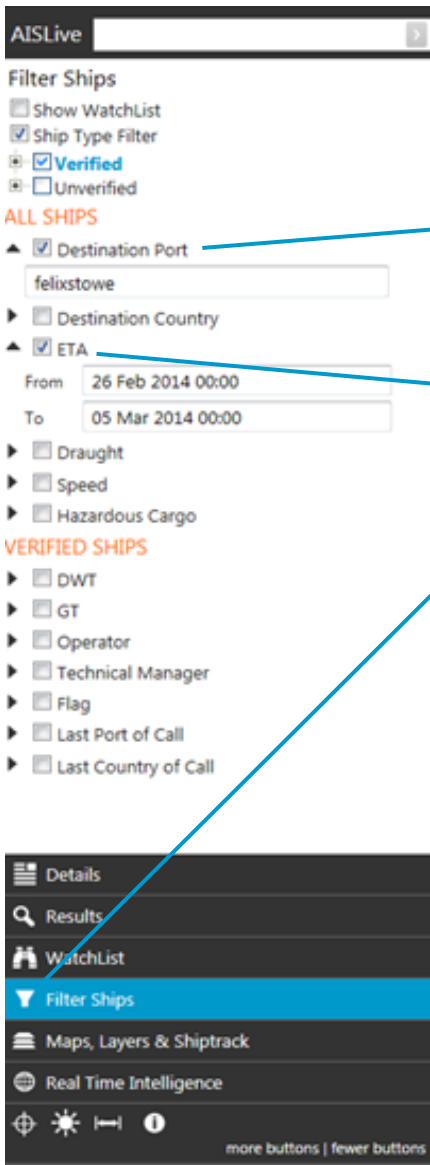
AISLive

Filter Ships

Show WatchList

Ship Type Filter

Verified

Unverified

ALL SHIPS

Destination Port

felixstowe

Destination Country

ETA

From 26 Feb 2014 00:00

To 05 Mar 2014 00:00

Draught

Speed

Hazardous Cargo

VERIFIED SHIPS

DWT

GT

Operator

Technical Manager

Flag

Last Port of Call

Last Country of Call

Details

Results

WatchList

Filter Ships

Maps, Layers & Shiptrack

Real Time Intelligence

more buttons | fewer buttons